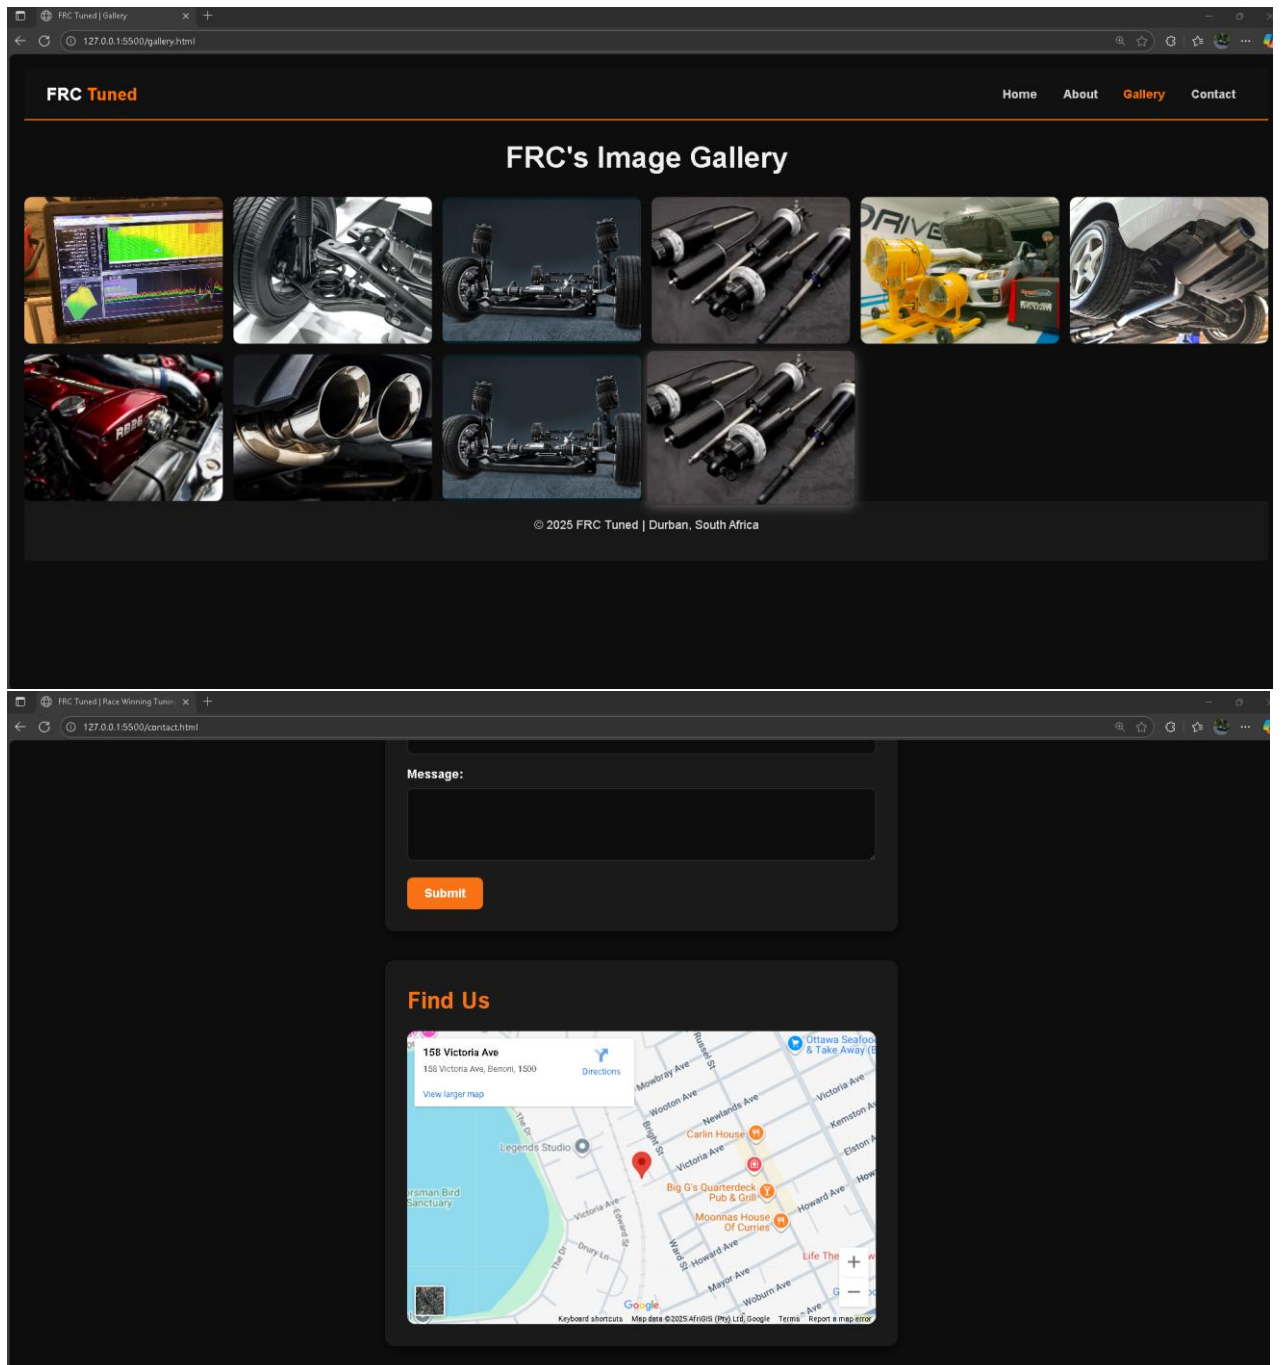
FRC Tuned | Gallery
127.0.0.1:5500/gallery.html

FRC Tuned

Home About Gallery Contact

FRC's Image Gallery

DRIVE

RB26

© 2025 FRC Tuned | Durban, South Africa

FRC Tuned | Race Winning Tunin
127.0.0.1:5500/contact.html

Message:

Submit

Find Us

158 Victoria Ave
158 Victoria Ave, Benoni, 1500
Directions
View larger map

Ottawa Seafoo & Take Away (B
Russell St
Mowbray Ave
Wooton Ave
Newlands Ave
Victoria Ave
Kemston Av
Elston A
How
Carlin House
Bright St
The Dr
Legends Studio
Victoria Ave
Big G's Quarterdeck Pub & Grill
Moonnas House Of Curries
Howard Ave
rsman Bird Sanctuary
Victoria Ave
Edward St
Drury Ln
The Dr
Ward St
Howard Ave
Mayor Ave
Woburn Ave
Life The
Google
Keyboard shortcuts Map data ©2025 AfriGIS (Pty) Ltd, Google Terms Report a map error